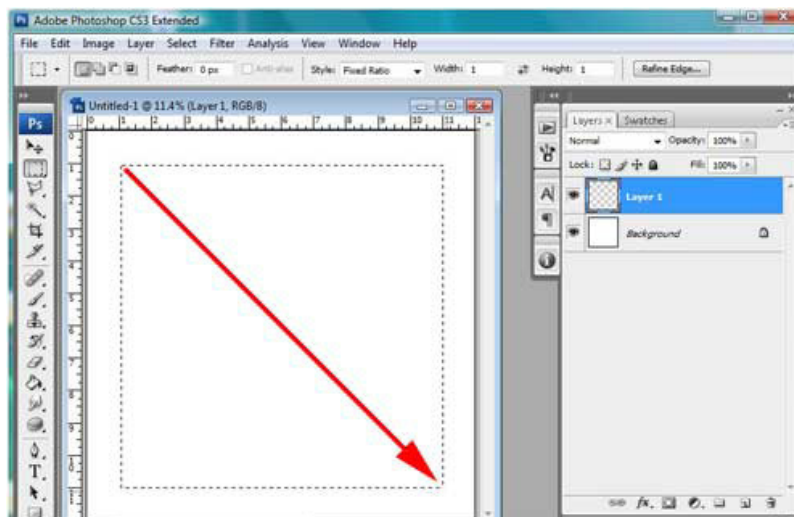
Adobe Photoshop CS3 Extended

File Edit Image Layer Select Filter Analysis View Window Help

Feather: 0 px Anti-alias Style: Fixed Ratio Width: 1 Height: 1 Refine Edge...

Untitled-1 @ 11.4% (Layer 1, RGB/8)

Ps

Layers × Swatches

Normal Opacity: 100%

Lock: Fill: 100%

Layer 1

Background